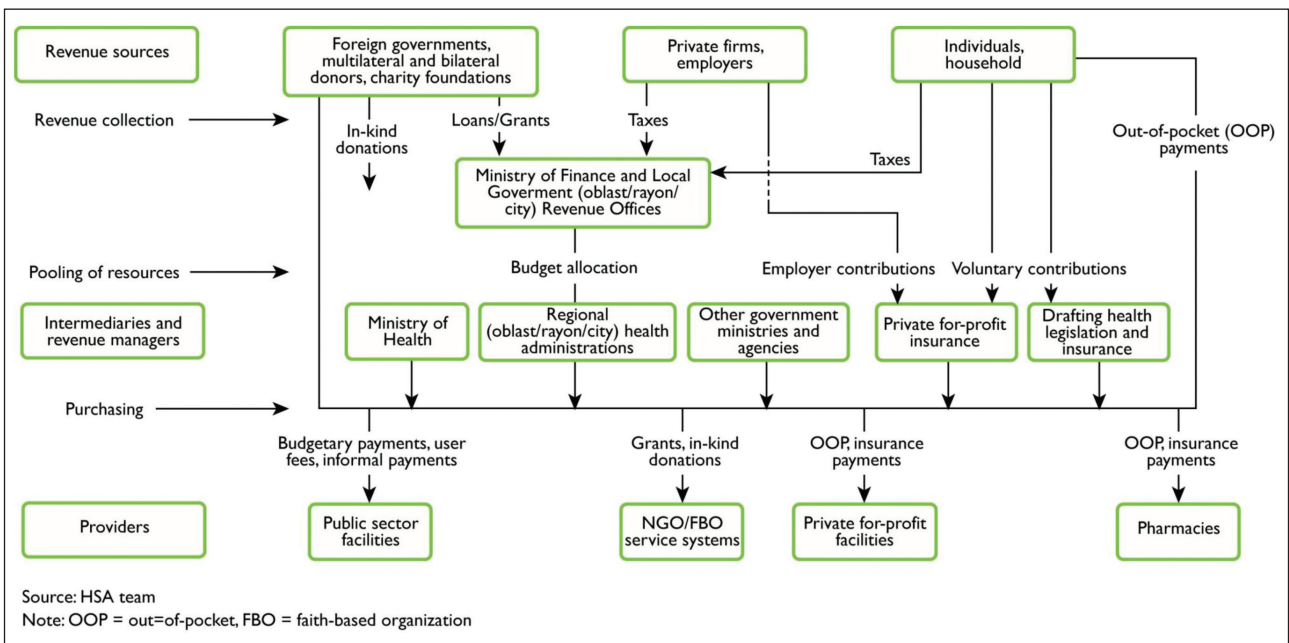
Revenue sources

Foreign governments, multilateral and bilateral donors, charity foundations

Private firms, employers

Individuals, household

Revenue collection

In-kind donations

Loans/Grants

Taxes

Taxes

Out-of-pocket (OOP) payments

Ministry of Finance and Local Goverment (oblast/rayon/ city) Revenue Offices

Pooling of resources

Budget allocation

Employer contributions

Voluntary contributions

Intermediaries and revenue managers

Ministry of Health

Regional (oblast/rayon/city) health administrations

Other government ministries and agencies

Private for-profit insurance

Drafting health legislation and insurance

Purchasing

Budgetary payments, user fees, informal payments

Grants, in-kind donations

OOP, insurance payments

OOP, insurance payments

Providers

Public sector facilities

NGO/FBO service systems

Private for-profit facilities

Pharmacies

Source: HSA team
Note: OOP = out=of-pocket, FBO = faith-based organization